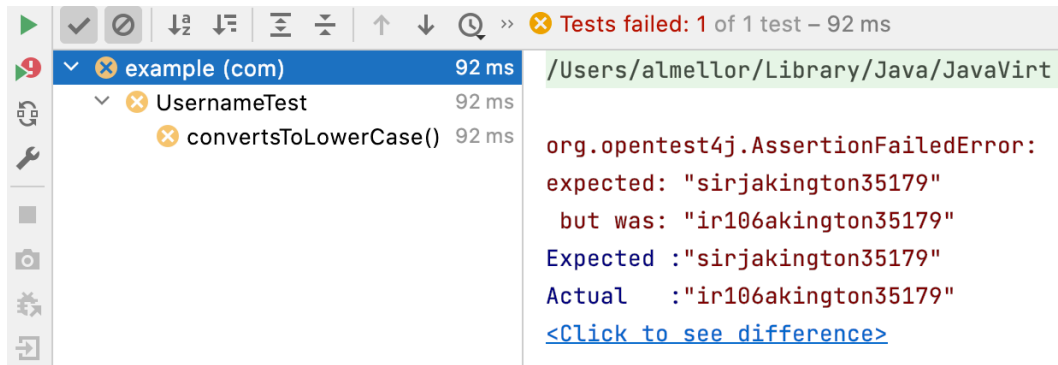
Tests failed: 1 of 1 test – 92 ms

example (com) 92 ms
UsernameTest 92 ms
convertsToLowerCase() 92 ms

/Users/almellor/Library/Java/JavaVirt

org.opentest4j.AssertionFailedError:
expected: "sirjakington35179"
but was: "ir106akington35179"
Expected :"sirjakington35179"
Actual :"ir106akington35179"
<Click to see difference>